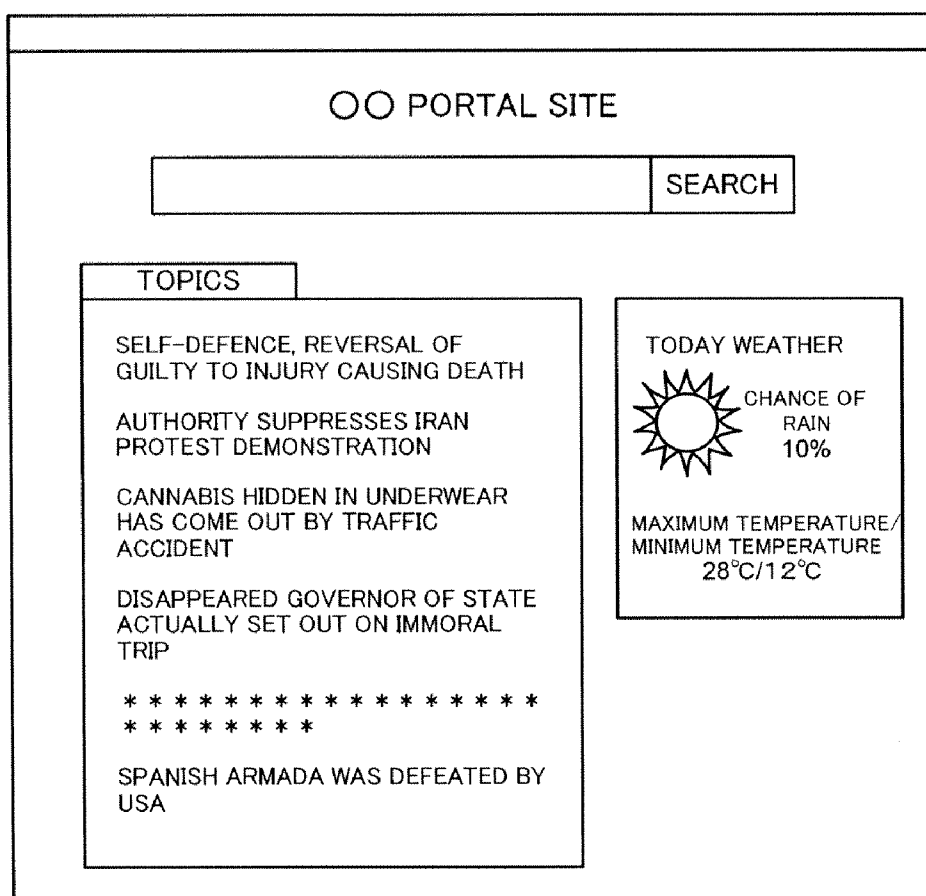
○○ PORTAL SITE

SEARCH

TOPICS

SELF-DEFENCE, REVERSAL OF GUILTY TO INJURY CAUSING DEATH

AUTHORITY SUPPRESSES IRAN PROTEST DEMONSTRATION

CANNABIS HIDDEN IN UNDERWEAR HAS COME OUT BY TRAFFIC ACCIDENT

DISAPPEARED GOVERNOR OF STATE ACTUALLY SET OUT ON IMMORAL TRIP

\* \* \* \* \* \* \* \* \* \* \* \* \* \* \* \* \* \* \* \* \* \* \* \* \*

SPANISH ARMADA WAS DEFEATED BY USA

TODAY WEATHER

CHANCE OF RAIN 10%

MAXIMUM TEMPERATURE/ MINIMUM TEMPERATURE 28℃/12℃